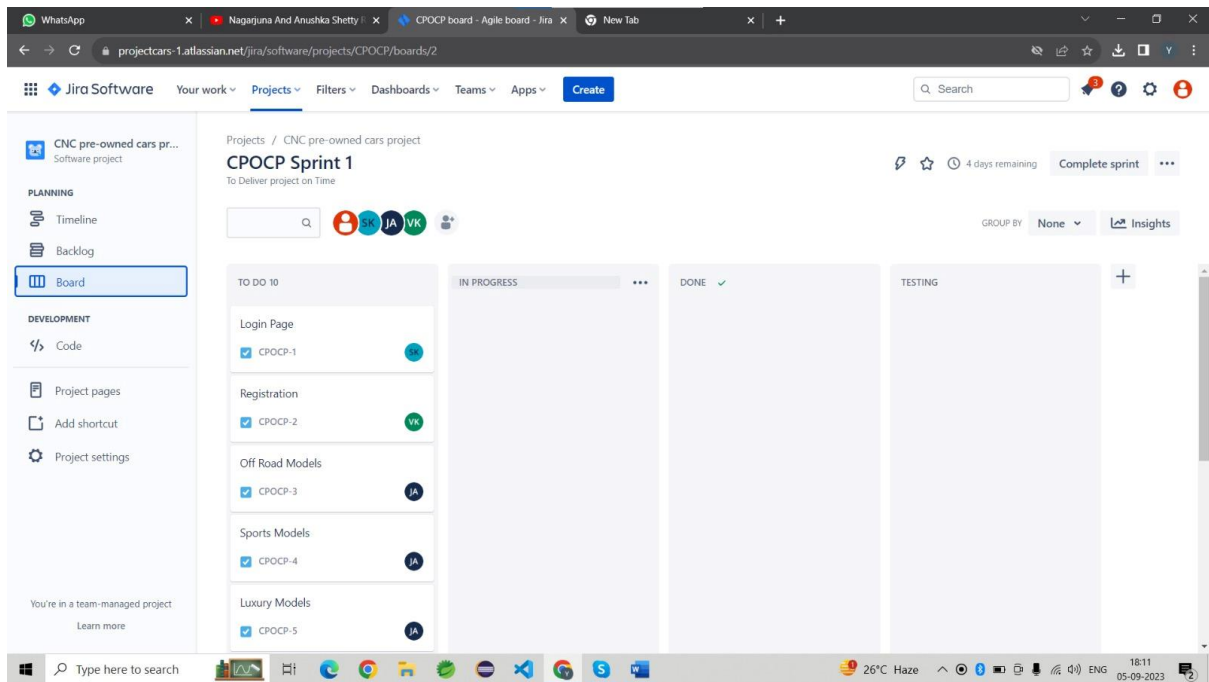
WhatsApp
Nagarjuna And Anushka Shetty
CPOCP board - Agile board - Jira
New Tab
projectcars-1.atlassian.net/jira/software/projects/CPOCP/boards/2

Jira Software
Your work
Projects
Filters
Dashboards
Teams
Apps
Create
Search
3

CNC pre-owned cars pr...
Software project
PLANNING
Timeline
Backlog
Board
DEVELOPMENT
Code
Project pages
Add shortcut
Project settings
You're in a team-managed project
Learn more

Projects / CNC pre-owned cars project
CPOCP Sprint 1
To Deliver project on Time
4 days remaining
Complete sprint
SK JA VK
GROUP BY None
Insights

TO DO 10
Login Page
CPOCP-1 SK
Registration
CPOCP-2 VK
Off Road Models
CPOCP-3 JA
Sports Models
CPOCP-4 JA
Luxury Models
CPOCP-5 JA

IN PROGRESS
DONE
TESTING

Type here to search
26°C Haze
ENG
18:11
05-09-2023